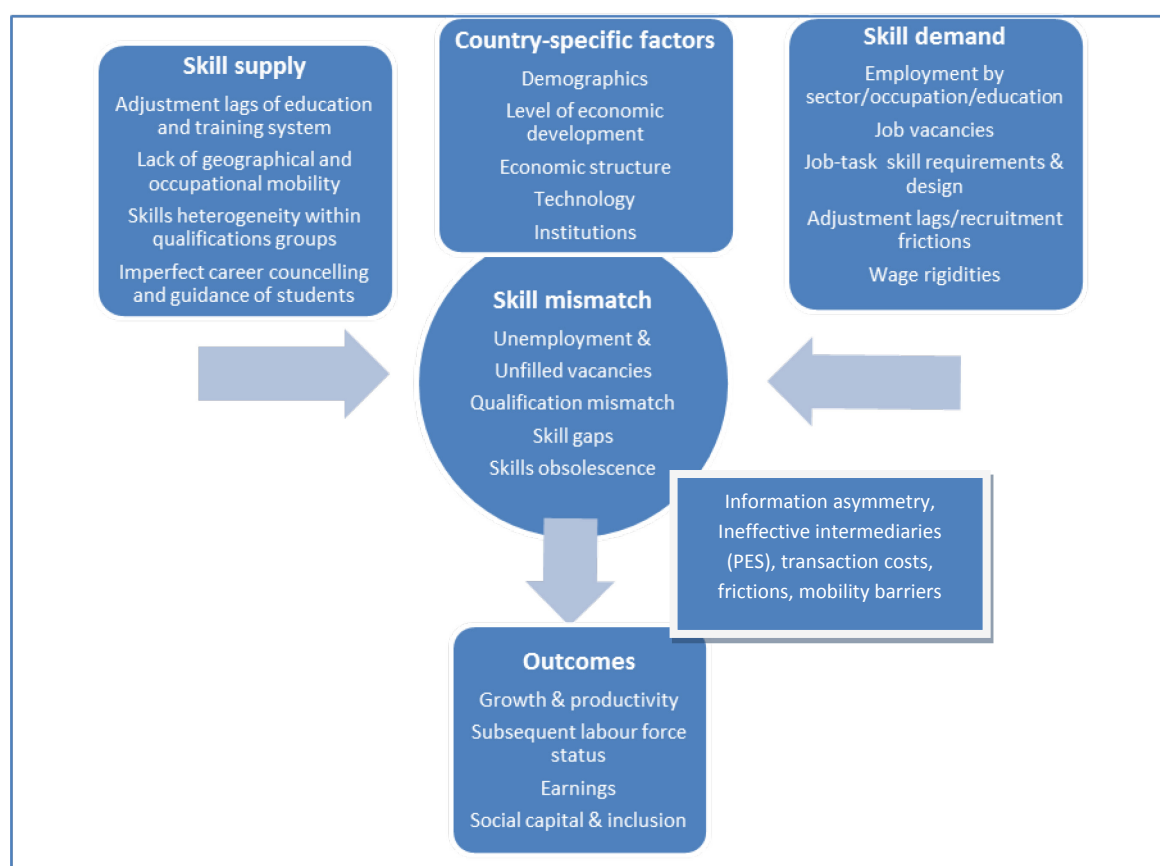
Skill supply

Adjustment lags of education and training system

Lack of geographical and occupational mobility

Skills heterogeneity within qualifications groups

Imperfect career councelling and guidance of students

Country-specific factors

Demographics

Level of economic development

Economic structure

Technology

Institutions

Skill demand

Employment by sector/occupation/education

Job vacancies

Job-task skill requirements & design

Adjustment lags/recruitment frictions

Wage rigidities

Skill mismatch

Unemployment &

Unfilled vacancies

Qualification mismatch

Skill gaps

Skills obsolescence

Information asymmetry, Ineffective intermediaries (PES), transaction costs, frictions, mobility barriers

Outcomes

Growth & productivity

Subsequent labour force status

Earnings

Social capital & inclusion